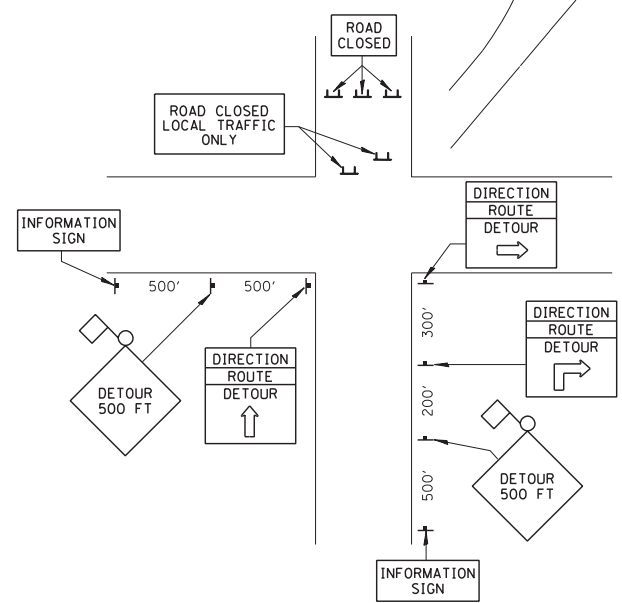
ROAD CLOSED

ROAD CLOSED LOCAL TRAFFIC ONLY

INFORMATION SIGN

500'

500'

DETOUR 500 FT

DIRECTION
ROUTE
DETOUR

DIRECTION
ROUTE
DETOUR

300'

DIRECTION
ROUTE
DETOUR

200'

500'

DETOUR 500 FT

INFORMATION SIGN